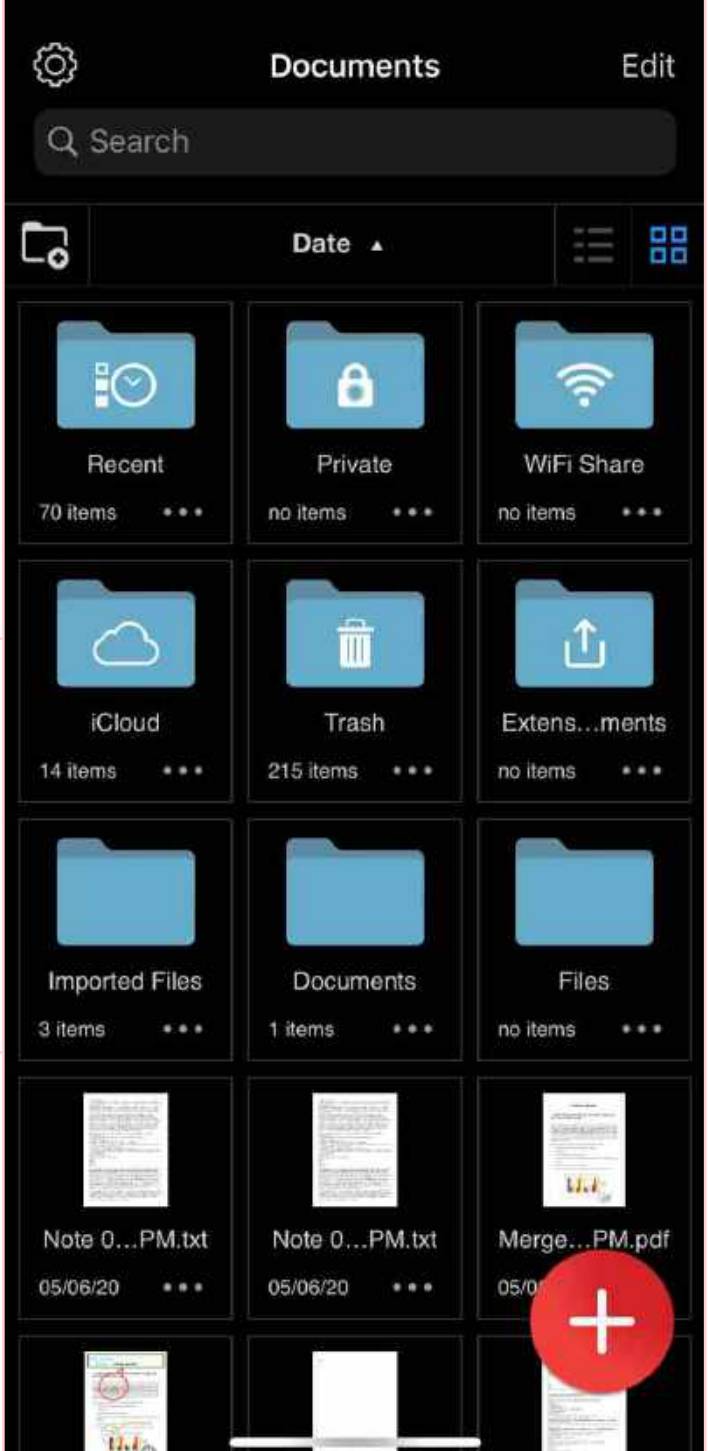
Documents

Edit

Search

Date ▲

Recent
70 items •••

Private
no items •••

WiFi Share
no items •••

iCloud
14 items •••

Trash
215 items •••

Extens...ments
no items •••

Imported Files
3 items •••

Documents
1 items •••

Files
no items •••

Note 0...PM.txt
05/06/20 •••

Note 0...PM.txt
05/06/20 •••

Merge...PM.pdf
05/0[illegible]